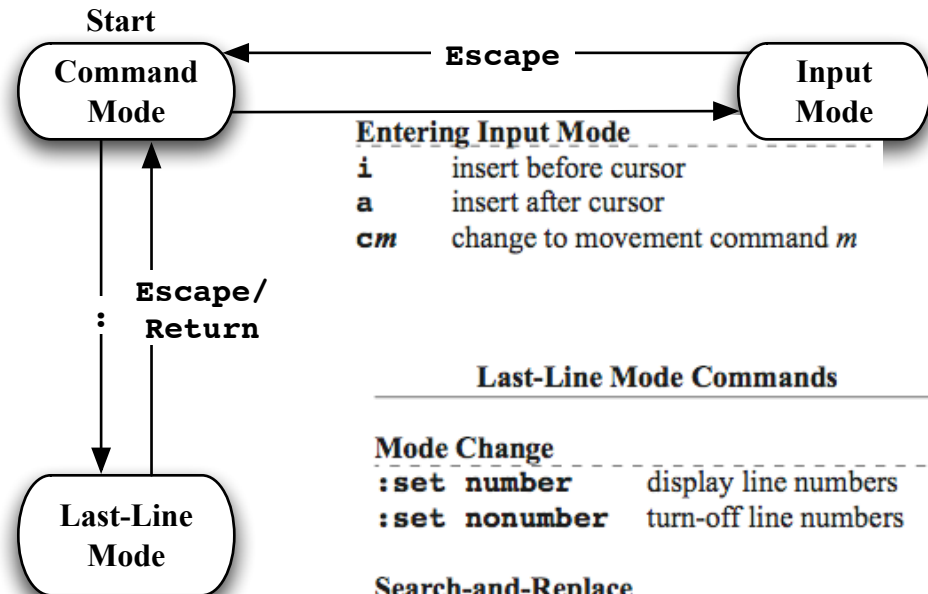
Start

Command Mode

Escape

Input Mode

Entering Input Mode

| | |
|---|---|
| i | insert before cursor |
| a | insert after cursor |
| c*m* | change to movement command *m* |

:

Escape/ Return

Last-Line Mode Commands

Mode Change

| | |
|---|---|
| :set number | display line numbers |
| :set nonumber | turn-off line numbers |

Last-Line Mode

Search-and-Replace